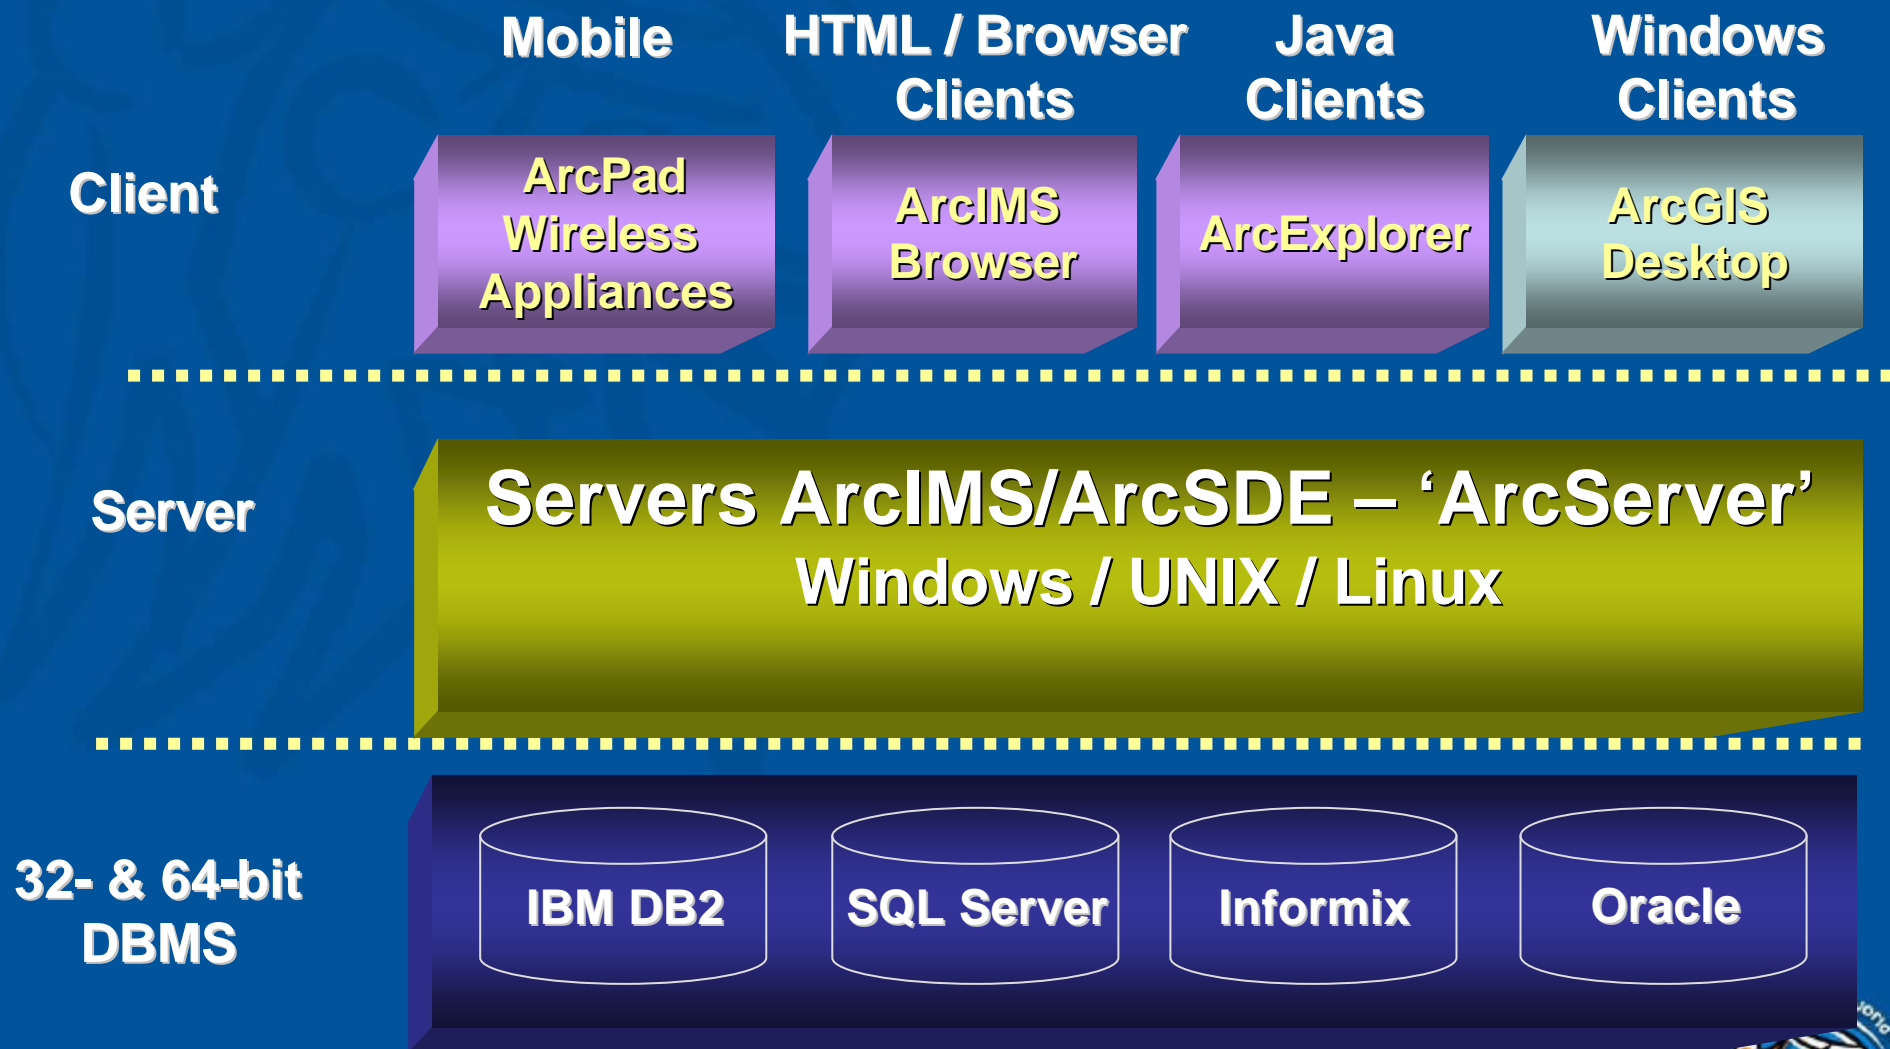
Mobile

HTML / Browser Clients

Java Clients

Windows Clients

Client

ArcPad Wireless Appliances

ArcIMS Browser

ArcExplorer

ArcGIS Desktop

Server

Servers ArcIMS/ArcSDE – ‘ArcServer’
Windows / UNIX / Linux

32- & 64-bit DBMS

IBM DB2

SQL Server

Informix

Oracle